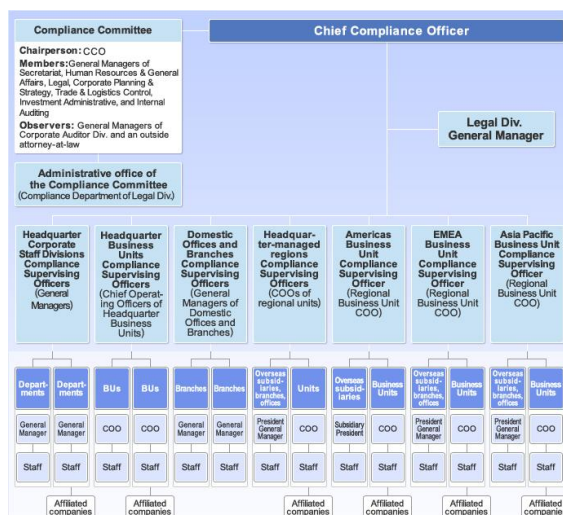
Compliance Committee

Chairperson: CCO

Members: General Managers of Secretariat, Human Resources & General Affairs, Legal, Corporate Planning & Strategy, Trade & Logistics Control, Investment Administrative, and Internal Auditing

Observers: General Managers of Corporate Auditor Div. and an outside attorney-at-law

Chief Compliance Officer

Legal Div. General Manager

Administrative office of the Compliance Committee (Compliance Department of Legal Div.)

Headquarter Corporate Staff Divisions Compliance Supervising Officers (General Managers)

Headquarter Business Units Compliance Supervising Officers (Chief Operating Officers of Headquarter Business Units)

Domestic Offices and Branches Compliance Supervising Officers (General Managers of Domestic Offices and Branches)

Headquarter-managed regions Compliance Supervising Officers (COOs of regional units)

Americas Business Unit Compliance Supervising Officer (Regional Business Unit COO)

EMEA Business Unit Compliance Supervising Officer (Regional Business Unit COO)

Asia Pacific Business Unit Compliance Supervising Officer (Regional Business Unit COO)

Departments | Departments | BUs | BUs | Branches | Branches | Overseas subsidiaries, branches, offices | Units | Overseas subsidiaries | Business Units | Overseas subsidiaries, branches, offices | Business Units | Overseas subsidiaries, branches, offices | Business Units

General Manager | General Manager | COO | COO | General Manager | General Manager | President General Manager | COO | Subsidiary President | COO | President General Manager | COO | President General Manager | COO

Staff | Staff | Staff | Staff | Staff | Staff | Staff | Staff | Staff | Staff | Staff | Staff | Staff | Staff

Affiliated companies | Affiliated companies | Affiliated companies | Affiliated companies | Affiliated companies | Affiliated companie